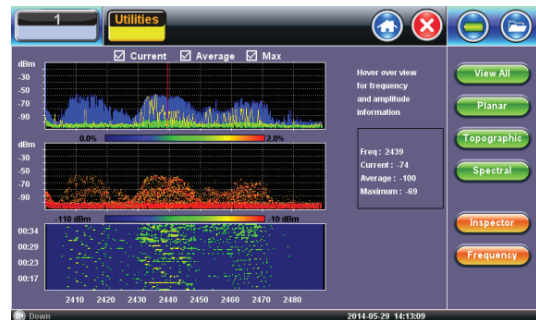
1

Utilities

Current Average Max

dBm
-30
-50
-70
-90

0.0% 2.0%

dBm
-30
-50
-70
-90

-110 dBm -10 dBm

00:34
00:29
00:23
00:17

2410 2420 2430 2440 2450 2460 2470 2480

Hover over view for frequency and amplitude information

Freq : 2439
Current : -74
Average : -100
Maximum : -69

View All
Planar
Topographic
Spectral
Inspector
Frequency

Down

2014-05-29 14:13:09